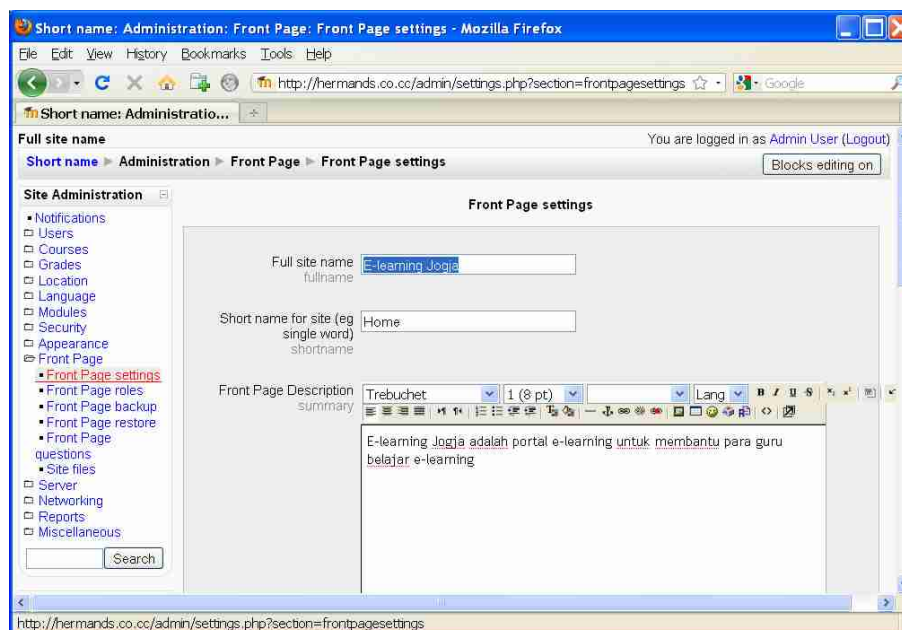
Short name: Administration: Front Page: Front Page settings - Mozilla Firefox

File Edit View History Bookmarks Tools Help

http://hermands.co.cc/admin/settings.php?section=frontpagesettings

Google

Short name: Administratio...

Full site name

You are logged in as Admin User (Logout)

Short name ► Administration ► Front Page ► Front Page settings

Blocks editing on

Site Administration

- Notifications
- Users
- Courses
- Grades
- Location
- Language
- Modules
- Security
- Appearance
- Front Page
  - Front Page settings
  - Front Page roles
  - Front Page backup
  - Front Page restore
  - Front Page questions
  - Site files
- Server
- Networking
- Reports
- Miscellaneous

Search

Front Page settings

Full site name
fullname

E-learning Jogja

Short name for site (eg single word)
shortname

Home

Front Page Description
summary

Trebuchet 1 (8 pt) Lang B I U S

E-learning Jogja adalah portal e-learning untuk membantu para guru belajar e-learning

http://hermands.co.cc/admin/settings.php?section=frontpagesettings